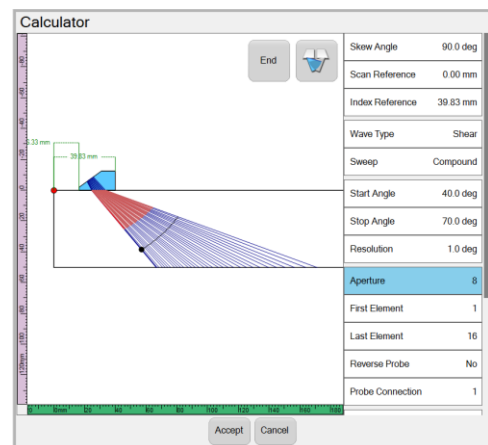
Calculator

End

5.33 mm
39.83 mm

| Skew Angle | 90.0 deg |
|---|---|
| Scan Reference | 0.00 mm |
| Index Reference | 39.83 mm |
| Wave Type | Shear |
| Sweep | Compound |
| Start Angle | 40.0 deg |
| Stop Angle | 70.0 deg |
| Resolution | 1.0 deg |
| Aperture | 8 |
| First Element | 1 |
| Last Element | 16 |
| Reverse Probe | No |
| Probe Connection | 1 |

0 mm 20 40 60 80 100 120 140 160 180

Accept Cancel